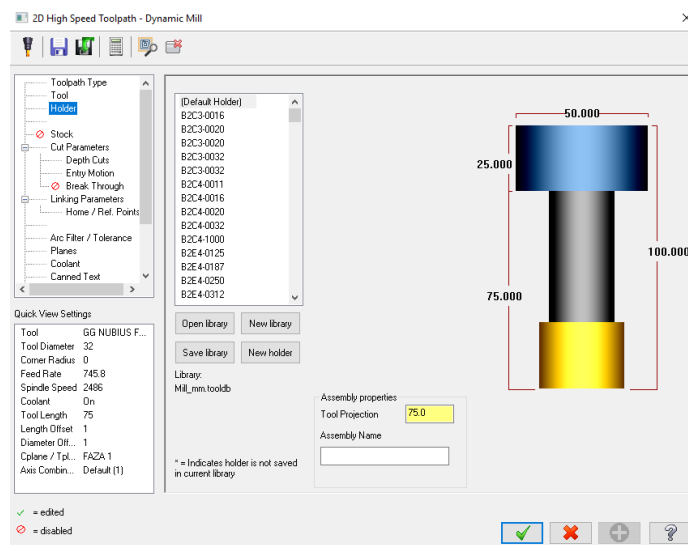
2D High Speed Toolpath - Dynamic Mill

Toolpath Type
Tool
Holder
Stock
Cut Parameters
Depth Cuts
Entry Motion
Break Through
Linking Parameters
Home / Ref. Points
Arc Filter / Tolerance
Planes
Coolant
Canned Text

Quick View Settings

| Tool | GG NUBIUS F... |
|---|---|
| Tool Diameter | 32 |
| Corner Radius | 0 |
| Feed Rate | 745.8 |
| Spindle Speed | 2486 |
| Coolant | On |
| Tool Length | 75 |
| Length Offset | 1 |
| Diameter Off... | 1 |
| Cplane / Tpl... | FAZA 1 |
| Axis Combin... | Default (1) |

✓ = edited
⊘ = disabled

(Default Holder)
B2C3-0016
B2C3-0020
B2C3-0020
B2C3-0032
B2C3-0032
B2C4-0011
B2C4-0016
B2C4-0020
B2C4-0032
B2C4-1000
B2E4-0125
B2E4-0187
B2E4-0250
B2E4-0312

Open library
New library
Save library
New holder

Library:
Mill_mm.tooldb

* = Indicates holder is not saved in current library

Assembly properties
Tool Projection 75.0
Assembly Name

50.000
25.000
100.000
75.000